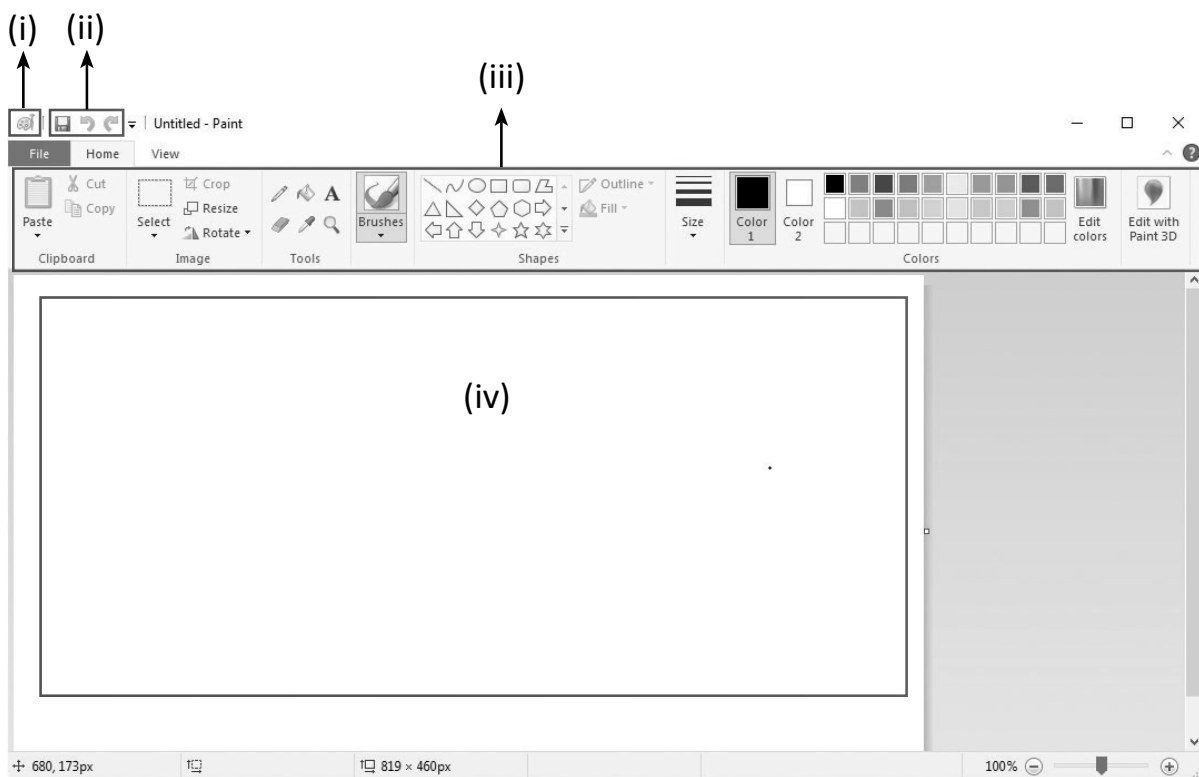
(i) (ii)

(iii)

Untitled - Paint

File Home View

Cut
Copy
Paste
Clipboard

Crop
Resize
Select
Rotate
Image

Tools

Brushes

Outline
Fill
Shapes

Size

Color 1
Color 2

Edit colors
Colors

Edit with Paint 3D

(iv)

680, 173px

819 × 460px

100%